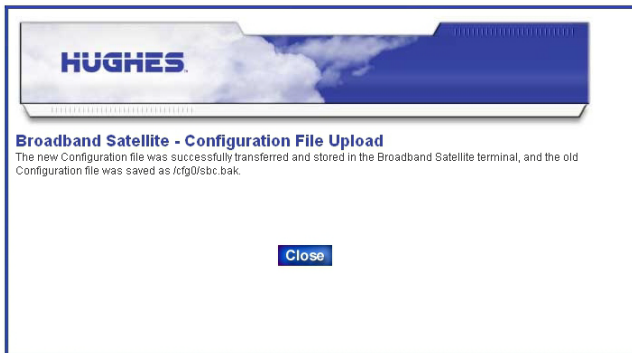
HUGHES.

Broadband Satellite - Configuration File Upload

The new Configuration file was successfully transferred and stored in the Broadband Satellite terminal, and the old Configuration file was saved as /cfg0/sbc.bak.

Close